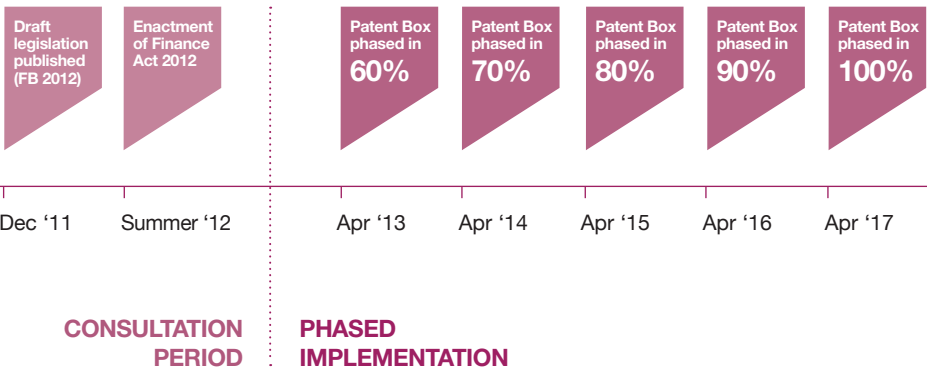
Draft legislation published (FB 2012)

Enactment of Finance Act 2012

Patent Box phased in 60%

Patent Box phased in 70%

Patent Box phased in 80%

Patent Box phased in 90%

Patent Box phased in 100%

Dec '11

Summer '12

Apr '13

Apr '14

Apr '15

Apr '16

Apr '17

CONSULTATION PERIOD

PHASED IMPLEMENTATION